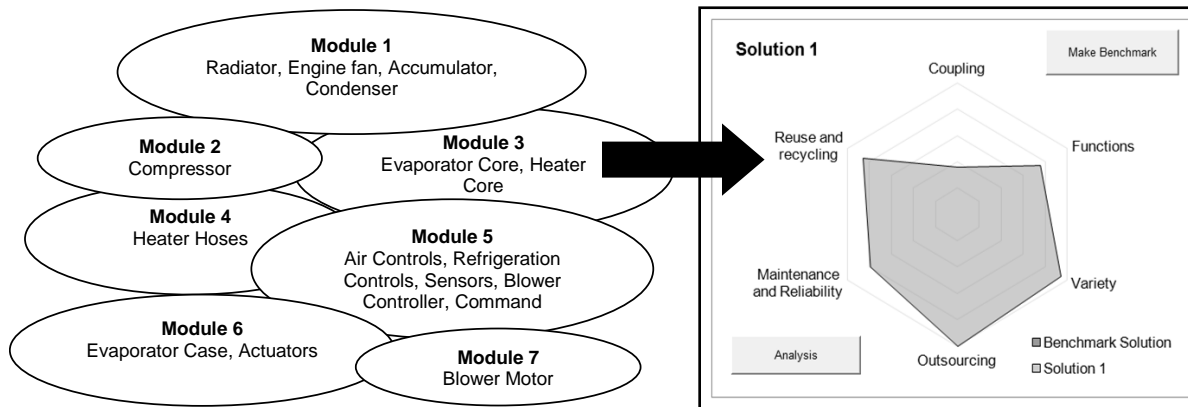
**Module 1**
Radiator, Engine fan, Accumulator, Condenser

**Module 2**
Compressor

**Module 3**
Evaporator Core, Heater Core

**Module 4**
Heater Hoses

**Module 5**
Air Controls, Refrigeration Controls, Sensors, Blower Controller, Command

**Module 6**
Evaporator Case, Actuators

**Module 7**
Blower Motor

**Solution 1**

Make Benchmark

Coupling

Functions

Variety

Outsourcing

Maintenance and Reliability

Reuse and recycling

Analysis

Benchmark Solution

Solution 1